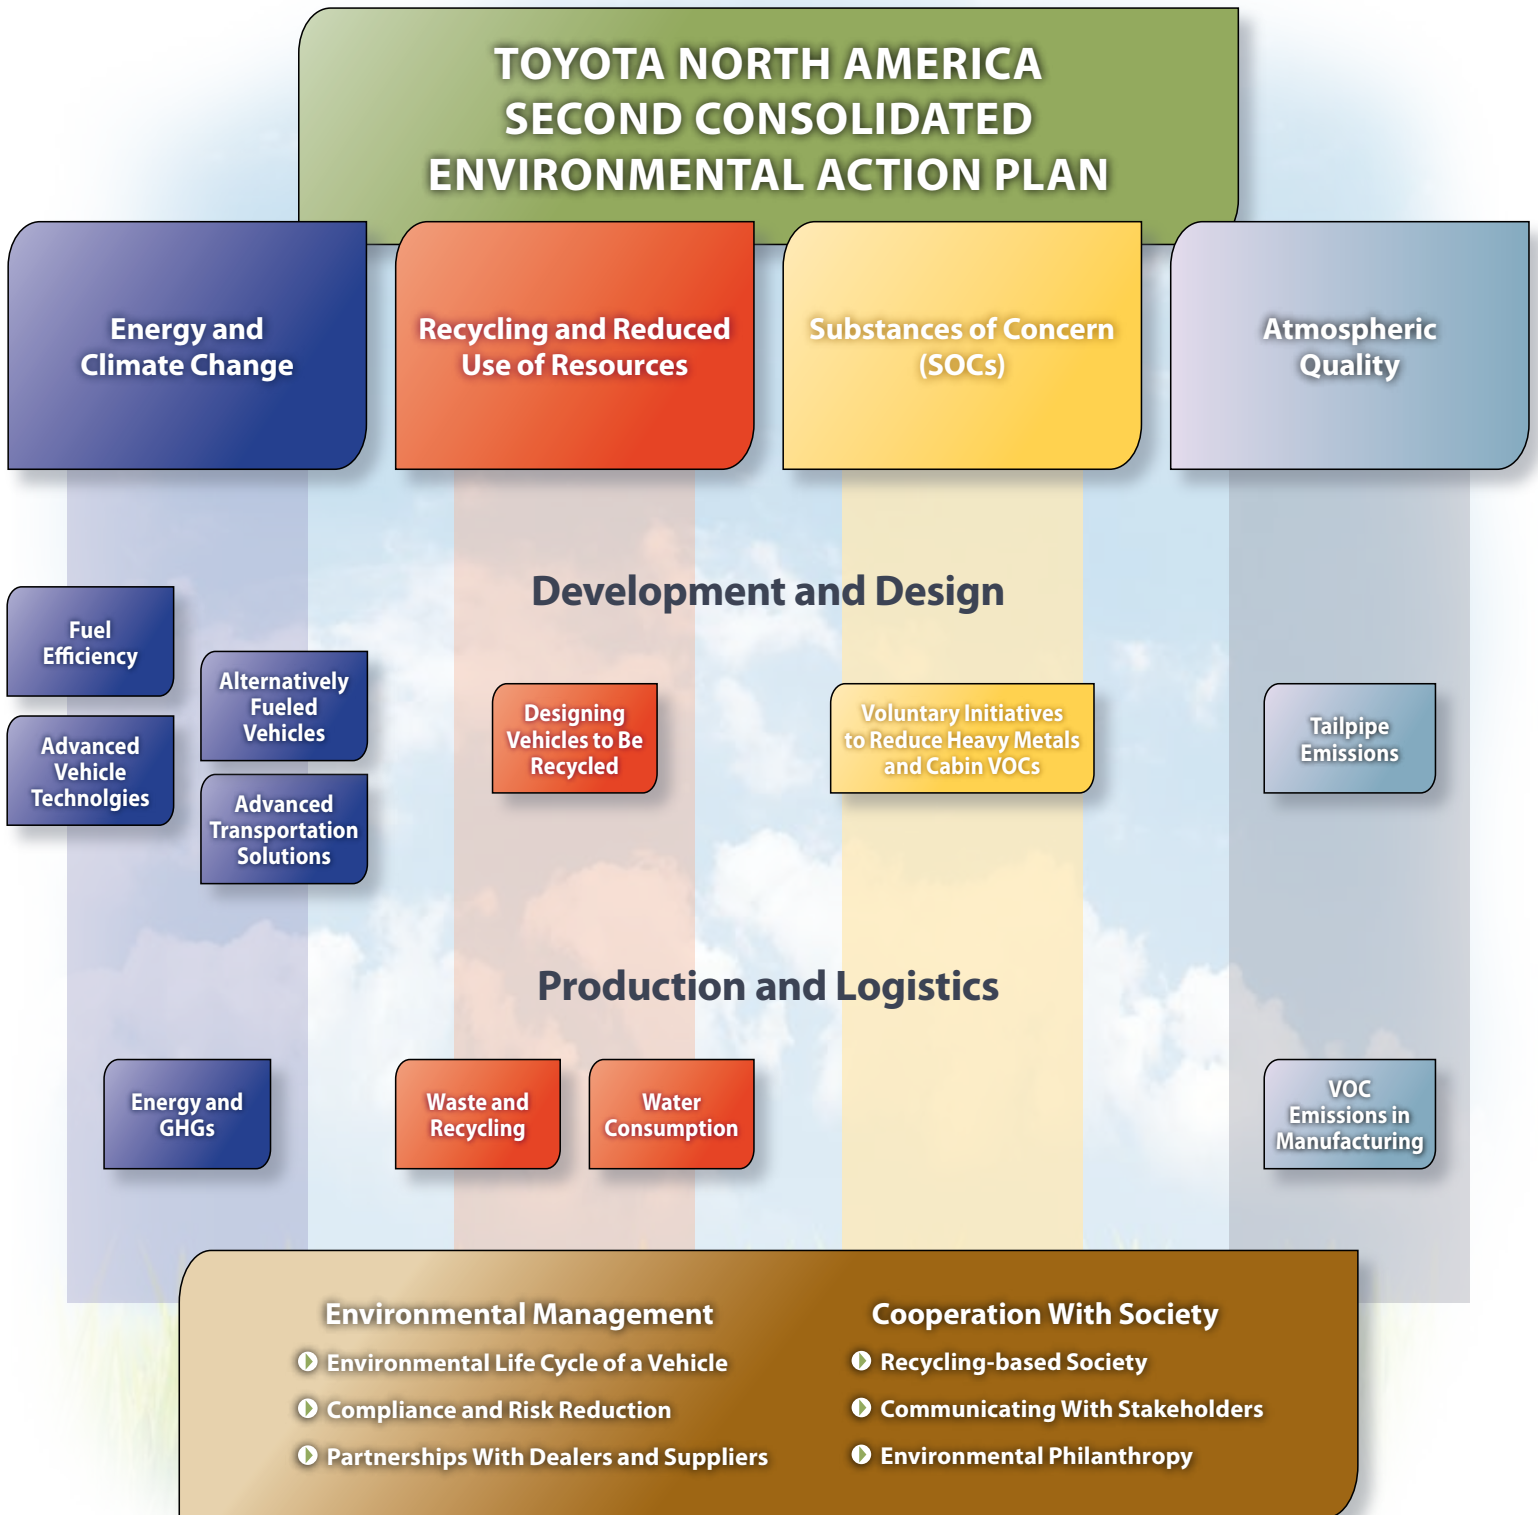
TOYOTA NORTH AMERICA
SECOND CONSOLIDATED
ENVIRONMENTAL ACTION PLAN

Energy and Climate Change

Recycling and Reduced Use of Resources

Substances of Concern (SOCs)

Atmospheric Quality

Development and Design

Fuel Efficiency

Advanced Vehicle Technolgies

Alternatively Fueled Vehicles

Advanced Transportation Solutions

Designing Vehicles to Be Recycled

Voluntary Initiatives to Reduce Heavy Metals and Cabin VOCs

Tailpipe Emissions

Production and Logistics

Energy and GHGs

Waste and Recycling

Water Consumption

VOC Emissions in Manufacturing

Environmental Management
Environmental Life Cycle of a Vehicle
Compliance and Risk Reduction
Partnerships With Dealers and Suppliers

Cooperation With Society
Recycling-based Society
Communicating With Stakeholders
Environmental Philanthropy